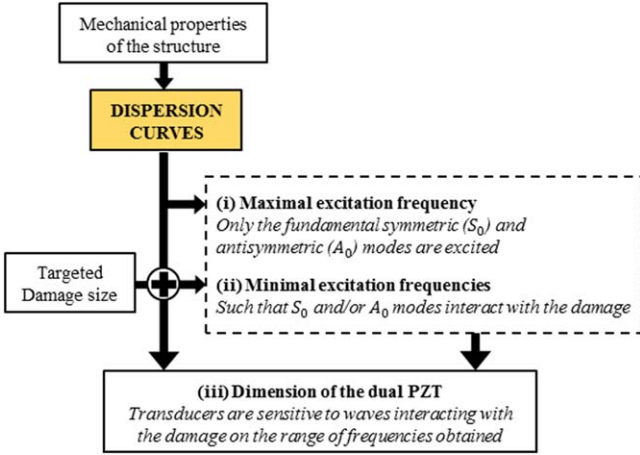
Mechanical properties of the structure

DISPERSION CURVES

(i) Maximal excitation frequency
Only the fundamental symmetric ($S_0$) and antisymmetric ($A_0$) modes are excited

Targeted Damage size

(ii) Minimal excitation frequencies
Such that $S_0$ and/or $A_0$ modes interact with the damage

(iii) Dimension of the dual PZT
Transducers are sensitive to waves interacting with the damage on the range of frequencies obtained